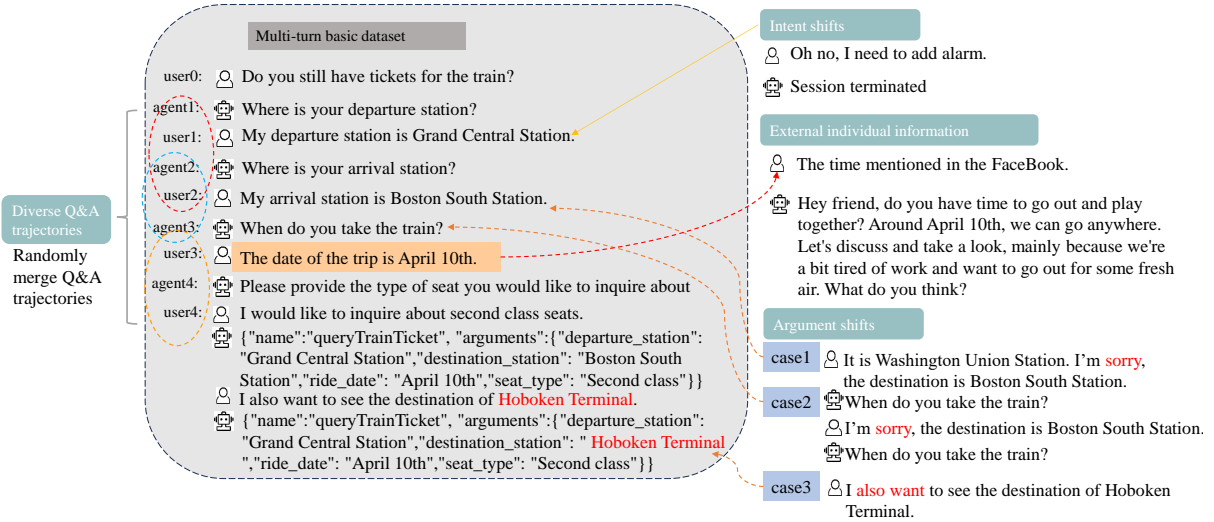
Multi-turn basic dataset

user0: Do you still have tickets for the train?

agent1: Where is your departure station?

user1: My departure station is Grand Central Station.

agent2: Where is your arrival station?

user2: My arrival station is Boston South Station.

agent3: When do you take the train?

user3: The date of the trip is April 10th.

agent4: Please provide the type of seat you would like to inquire about

user4: I would like to inquire about second class seats.

{"name":"queryTrainTicket", "arguments":{"departure_station": "Grand Central Station","destination_station": "Boston South Station","ride_date": "April 10th","seat_type": "Second class"}}

I also want to see the destination of Hoboken Terminal.

{"name":"queryTrainTicket", "arguments":{"departure_station": "Grand Central Station","destination_station": " Hoboken Terminal ","ride_date": "April 10th","seat_type": "Second class"}}

Diverse Q&A trajectories

Randomly merge Q&A trajectories

Intent shifts

Oh no, I need to add alarm.

Session terminated

External individual information

The time mentioned in the FaceBook.

Hey friend, do you have time to go out and play together? Around April 10th, we can go anywhere. Let's discuss and take a look, mainly because we're a bit tired of work and want to go out for some fresh air. What do you think?

Argument shifts

case1 It is Washington Union Station. I'm sorry, the destination is Boston South Station.

case2 When do you take the train?

I'm sorry, the destination is Boston South Station.

When do you take the train?

case3 I also want to see the destination of Hoboken Terminal.